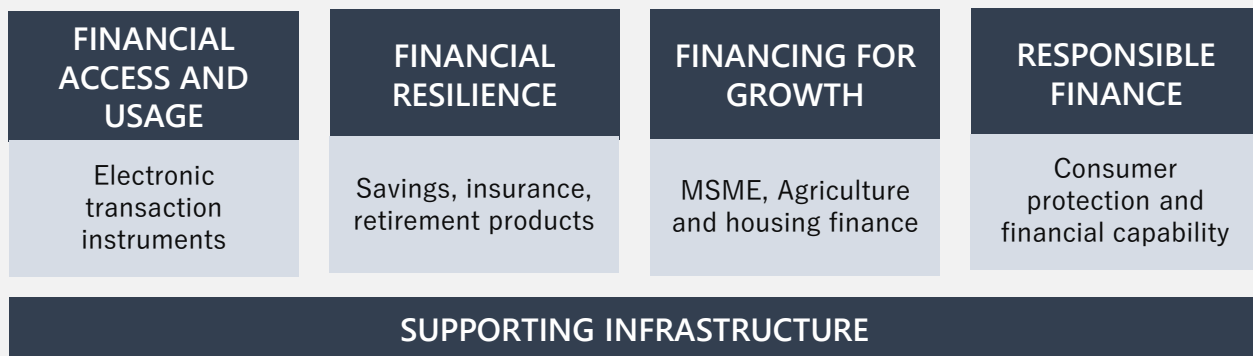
FINANCIAL ACCESS AND USAGE

Electronic transaction instruments

FINANCIAL RESILIENCE

Savings, insurance, retirement products

FINANCING FOR GROWTH

MSME, Agriculture and housing finance

RESPONSIBLE FINANCE

Consumer protection and financial capability

SUPPORTING INFRASTRUCTURE